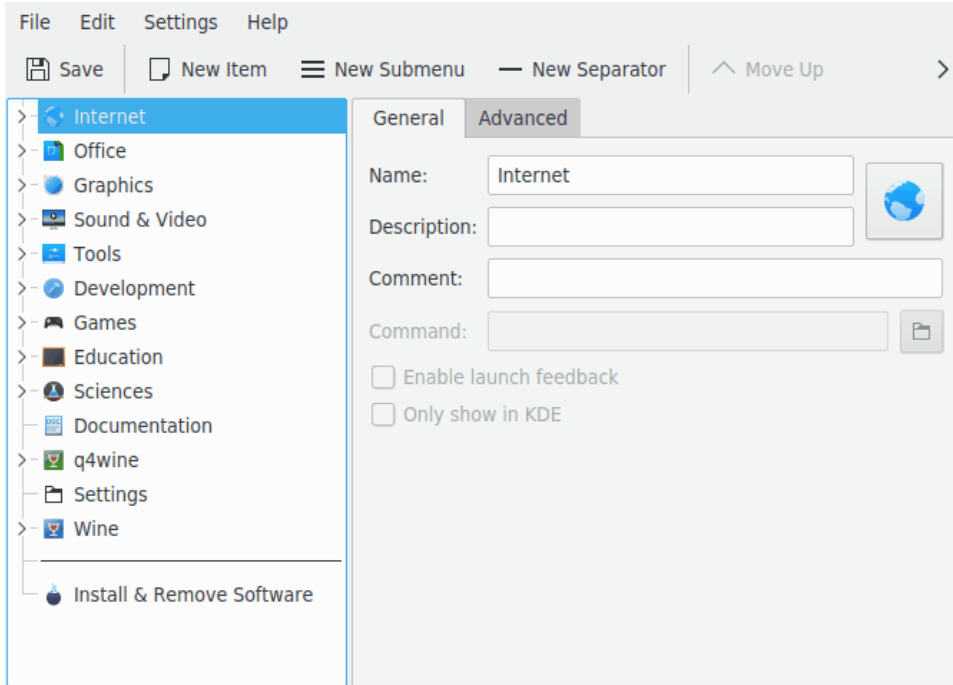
File Edit Settings Help

Save New Item New Submenu New Separator Move Up

Internet
Office
Graphics
Sound & Video
Tools
Development
Games
Education
Sciences
Documentation
q4wine
Settings
Wine
Install & Remove Software

General Advanced

Name: Internet
Description:
Comment:
Command:
Enable launch feedback
Only show in KDE